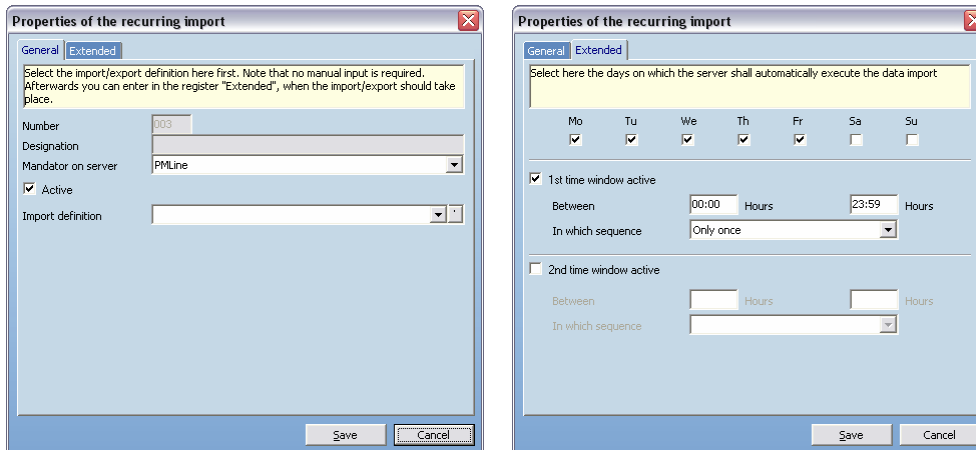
Properties of the recurring import

General Extended

Select the import/export definition here first. Note that no manual input is required. Afterwards you can enter in the register "Extended", when the import/export should take place.

Number 003

Designation

Mandator on server PMLine

Active

Import definition

Save Cancel

Properties of the recurring import

General Extended

Select here the days on which the server shall automatically execute the data import

| Mo | Tu | We | Th | Fr | Sa | Su |
|---|---|---|---|---|---|---|
| ☑ | ☑ | ☑ | ☑ | ☑ | ☐ | ☐ |

1st time window active

Between 00:00 Hours 23:59 Hours

In which sequence Only once

2nd time window active

Between Hours Hours

In which sequence

Save Cancel